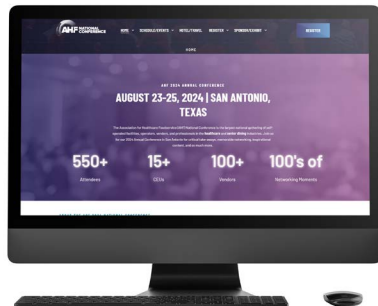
AHF NATIONAL CONFERENCE
HOME SCHEDULE/EVENTS HOTEL/TRAVEL REGISTER SPONSOR/EXHIBIT REGISTER
HOME

AHF 2024 ANNUAL CONFERENCE
AUGUST 23-25, 2024 | SAN ANTONIO, TEXAS

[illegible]

550+
Attendees

15+
CEUs

100+
Vendors

100's of
Networking Moments

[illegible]